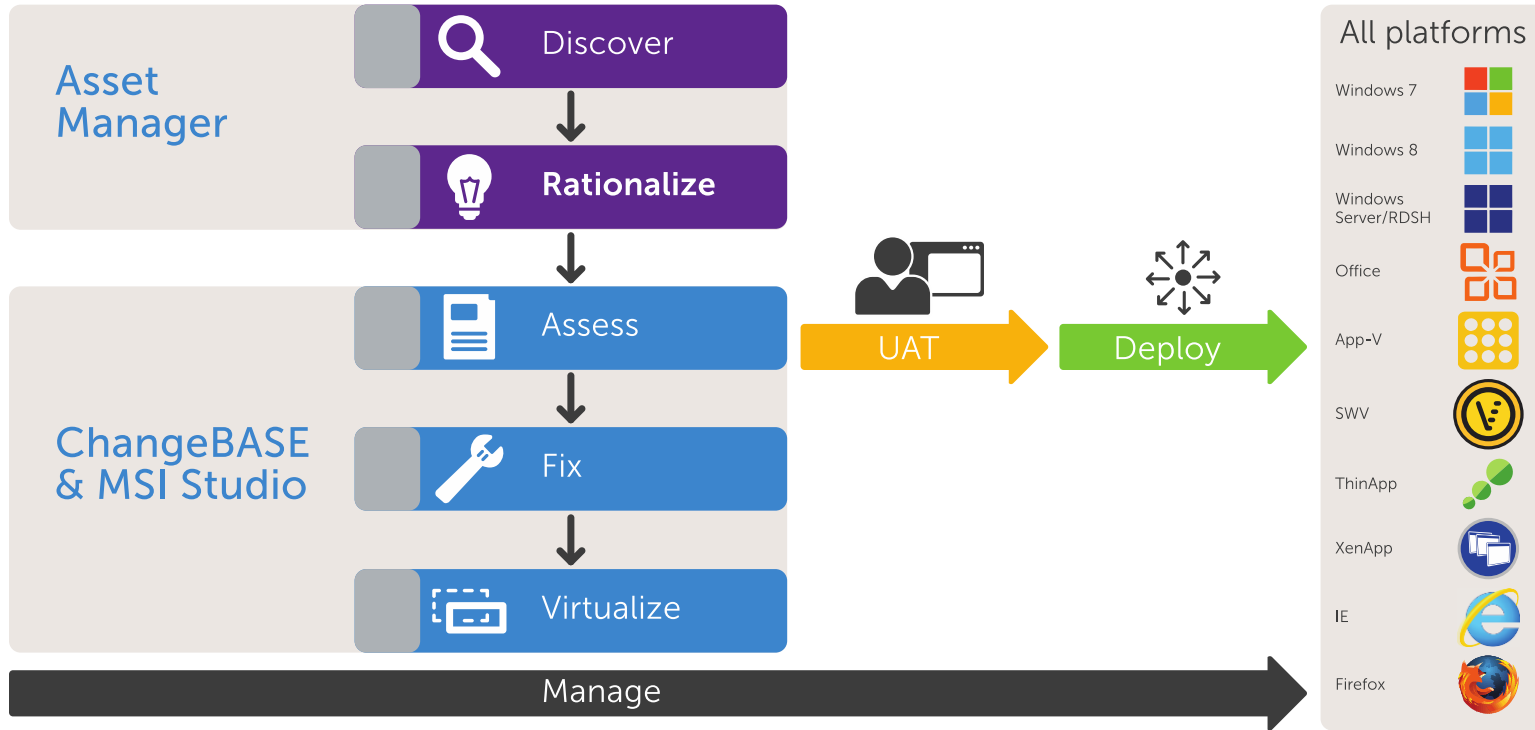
Asset Manager

Discover

Rationalize

ChangeBASE & MSI Studio

Assess

Fix

Virtualize

UAT

Deploy

Manage

All platforms

Windows 7

Windows 8

Windows Server/RDSH

Office

App-V

SWV

ThinApp

XenApp

IE

Firefox